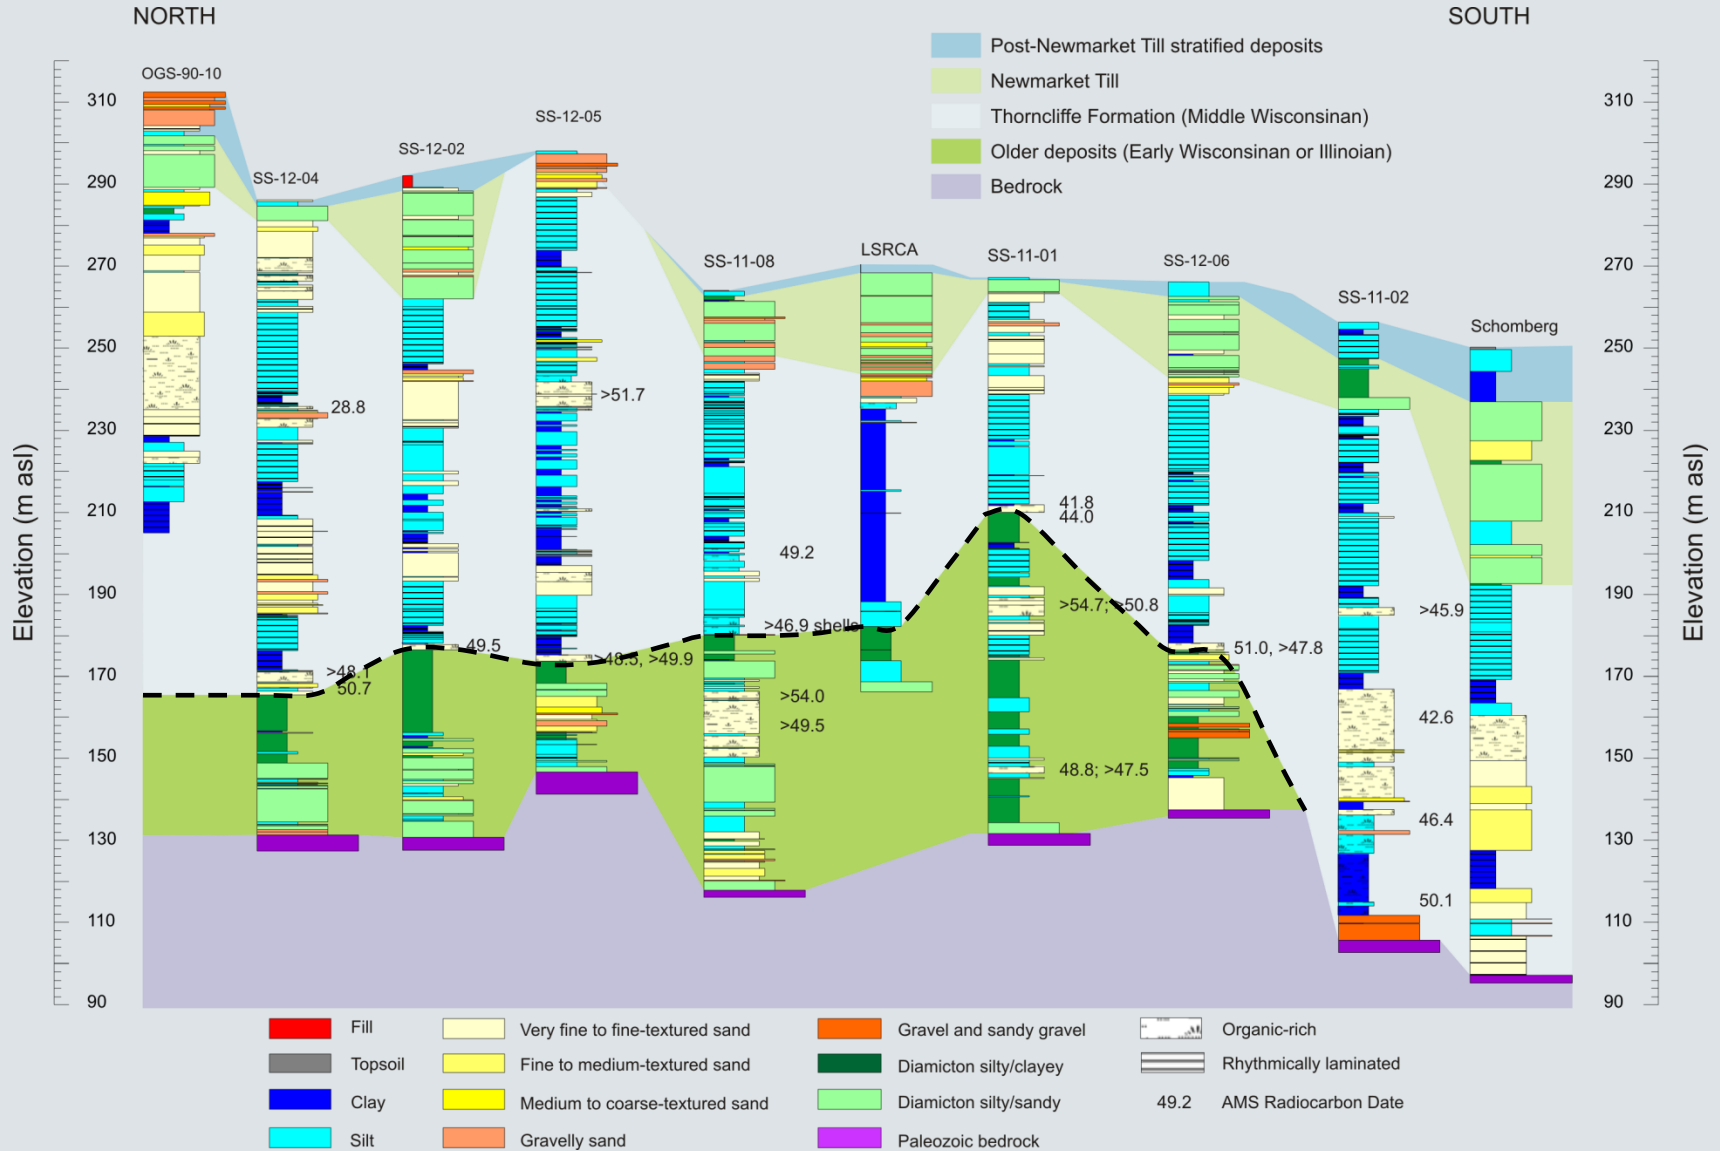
NORTH

SOUTH

Post-Newmarket Till stratified deposits
Newmarket Till
Thorncliffe Formation (Middle Wisconsinan)
Older deposits (Early Wisconsinan or Illinoian)
Bedrock

Elevation (m asl)

310
290
270
250
230
210
190
170
150
130
110
90

OGS-90-10
SS-12-04
SS-12-02
SS-12-05
SS-11-08
LSRCA
SS-11-01
SS-12-06
SS-11-02
Schomberg

28.8
>51.7
41.8
44.0
49.2
>45.9
>54.7; >50.8
>46.9 shells
49.5
51.0, >47.8
>48.1
50.7
>48.5, >49.9
>54.0
>49.5
42.6
48.8; >47.5
46.4
50.1

Elevation (m asl)

Fill
Topsoil
Clay
Silt
Very fine to fine-textured sand
Fine to medium-textured sand
Medium to coarse-textured sand
Gravelly sand
Gravel and sandy gravel
Diamicton silty/clayey
Diamicton silty/sandy
Paleozoic bedrock
Organic-rich
Rhythmically laminated
49.2 AMS Radiocarbon Date